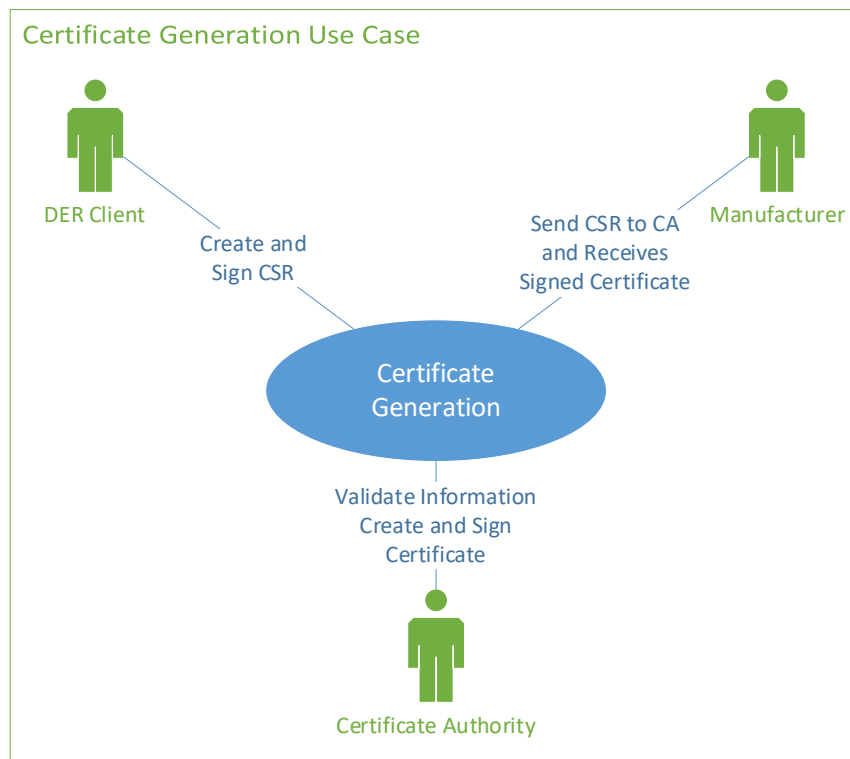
Certificate Generation Use Case

DER Client

Manufacturer

Create and Sign CSR

Send CSR to CA and Receives Signed Certificate

Certificate Generation

Validate Information Create and Sign Certificate

Certificate Authority